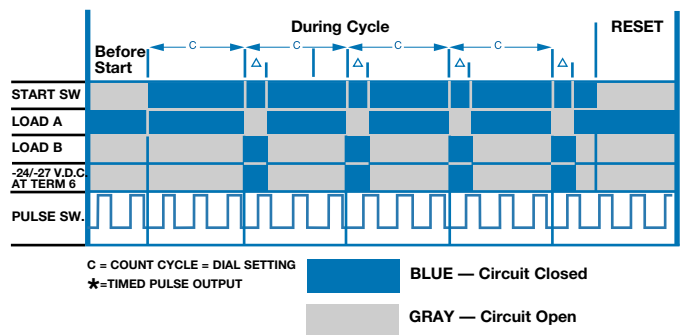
During Cycle

RESET

Before Start

C

C

C

C

Δ

Δ

Δ

Δ

START SW

LOAD A

LOAD B

-24/-27 V.D.C. AT TERM 6

PULSE SW.

C = COUNT CYCLE = DIAL SETTING

*=TIMED PULSE OUTPUT

BLUE — Circuit Closed

GRAY — Circuit Open